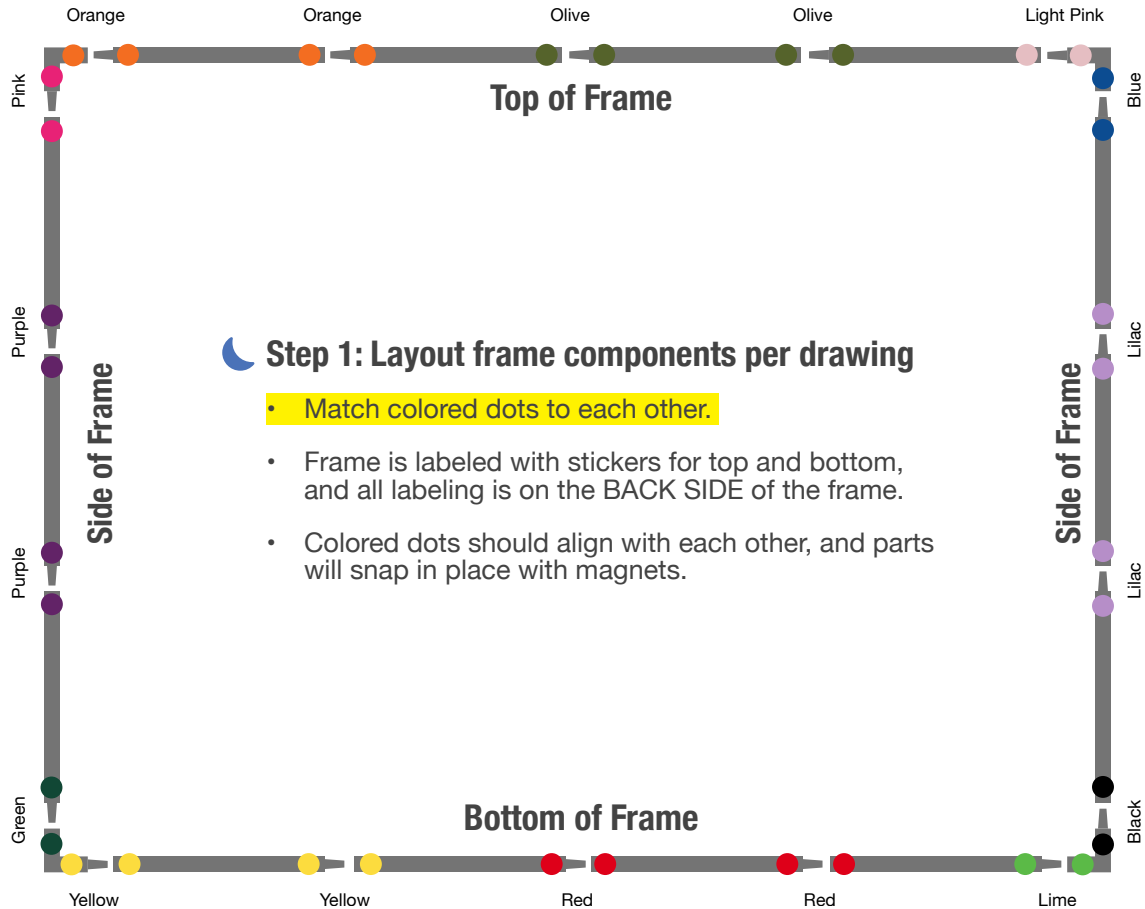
Orange Orange Olive Olive Light Pink

Top of Frame

Pink

Blue

Purple

Lilac

Side of Frame

Step 1: Layout frame components per drawing

• Match colored dots to each other.

• Frame is labeled with stickers for top and bottom, and all labeling is on the BACK SIDE of the frame.

• Colored dots should align with each other, and parts will snap in place with magnets.

Side of Frame

Purple

Lilac

Green

Black

Bottom of Frame

Yellow Yellow Red Red Lime